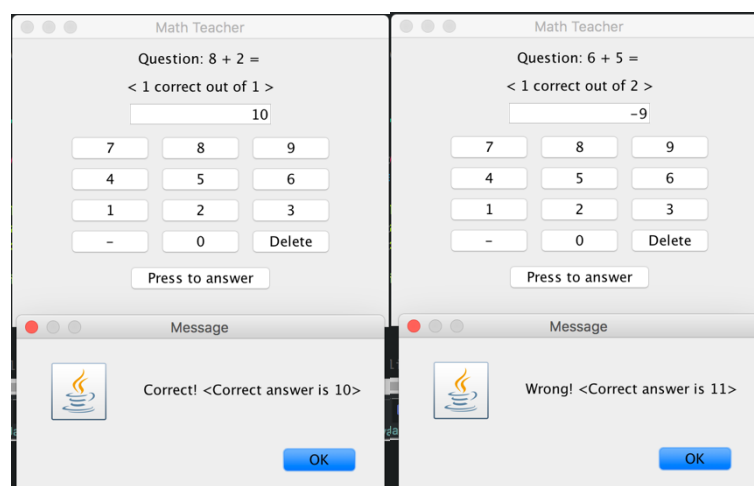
Math Teacher

Question: 8 + 2 =

< 1 correct out of 1 >

10

| 7 | 8 | 9 |
|---|---|---|
| 4 | 5 | 6 |
| 1 | 2 | 3 |
| - | 0 | Delete |

Press to answer

Message

Correct! <Correct answer is 10>

OK

Math Teacher

Question: 6 + 5 =

< 1 correct out of 2 >

-9

| 7 | 8 | 9 |
|---|---|---|
| 4 | 5 | 6 |
| 1 | 2 | 3 |
| - | 0 | Delete |

Press to answer

Message

Wrong! <Correct answer is 11>

OK